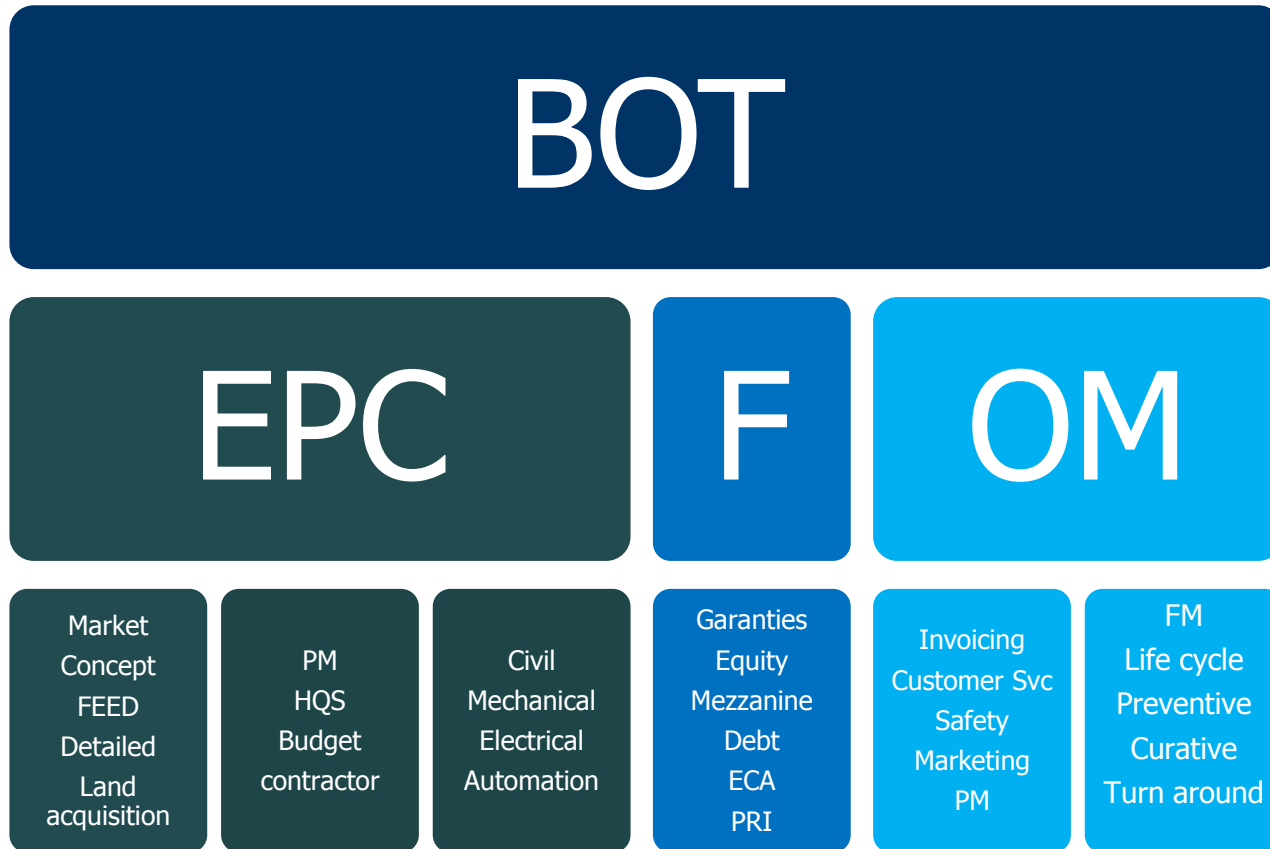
BOT

EPC

F

OM

Market
Concept
FEED
Detailed
Land acquisition

PM
HQS
Budget
contractor

Civil
Mechanical
Electrical
Automation

Garanties
Equity
Mezzanine
Debt
ECA
PRI

Invoicing
Customer Svc
Safety
Marketing
PM

FM
Life cycle
Preventive
Curative
Turn around